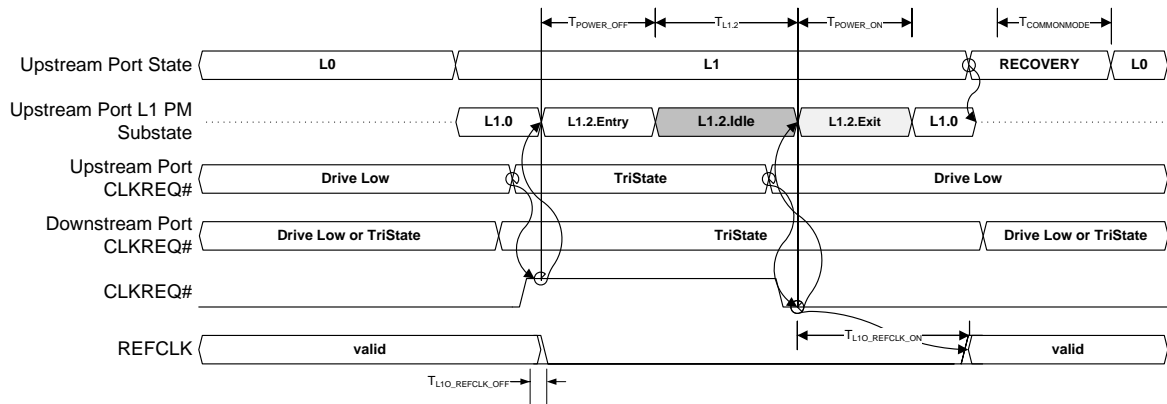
$T_{POWER\_OFF}$
$T_{L1.2}$
$T_{POWER\_ON}$
$T_{COMMONMODE}$

Upstream Port State
L0
L1
RECOVERY
L0

Upstream Port L1 PM Substate
L1.0
L1.2.Entry
L1.2.Idle
L1.2.Exit
L1.0

Upstream Port CLKREQ#
Drive Low
TriState
Drive Low

Downstream Port CLKREQ#
Drive Low or TriState
TriState
Drive Low or TriState

CLKREQ#

$T_{L1O\_REFCLK\_ON}$

REFCLK
valid
valid

$T_{L1O\_REFCLK\_OFF}$